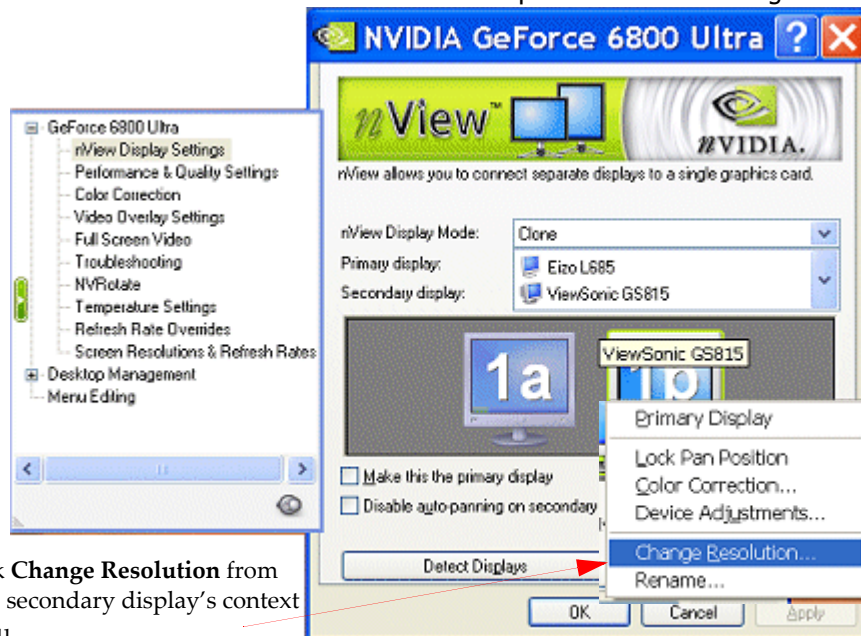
NVIDIA GeForce 6800 Ultra

nView

NVIDIA.

nView allows you to connect separate displays to a single graphics card.

GeForce 6800 Ultra
nView Display Settings
Performance & Quality Settings
Color Correction
Video Overlay Settings
Full Screen Video
Troubleshooting
NVRotate
Temperature Settings
Refresh Rate Overrides
Screen Resolutions & Refresh Rates
Desktop Management
Menu Editing

nView Display Mode: Clone
Primary display: Eizo L685
Secondary display: ViewSonic GS815

1a

ViewSonic GS815

Primary Display
Lock Pan Position
Color Correction...
Device Adjustments...
Change Resolution...
Rename...

Make this the primary display
Disable auto-panning on secondary

Detect Displays

OK Cancel Apply

k **Change Resolution** from secondary display's context